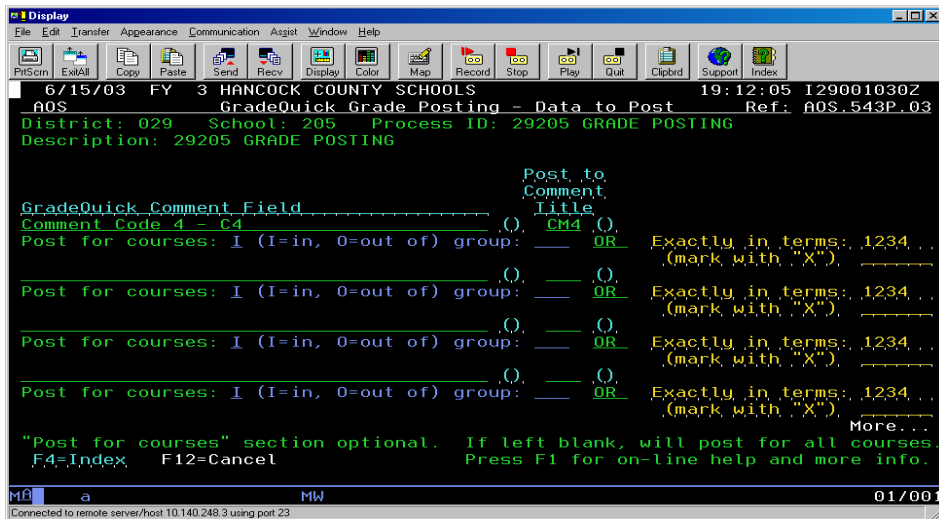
Display

File Edit Transfer Appearance Communication Assist Window Help

PrtScrn ExitAll Copy Paste Send Recv Display Color Map Record Stop Play Quit Clipbrd Support Index

6/15/03 FY 3 HANCOCK COUNTY SCHOOLS 19:12:05 I29001030Z
AOS GradeQuick Grade Posting - Data to Post Ref: AOS.543P.03
District: 029 School: 205 Process ID: 29205 GRADE POSTING
Description: 29205 GRADE POSTING

Post to
Comment
GradeQuick Comment Field Title
Comment Code 4 - C4 () CM4 ()
Post for courses: I (I=in, O=out of) group: OR Exactly in terms: 1234
(mark with "X")
() ()
Post for courses: I (I=in, O=out of) group: OR Exactly in terms: 1234
(mark with "X")
() ()
Post for courses: I (I=in, O=out of) group: OR Exactly in terms: 1234
(mark with "X")
() ()
Post for courses: I (I=in, O=out of) group: OR Exactly in terms: 1234
(mark with "X")
More...
"Post for courses" section optional. If left blank, will post for all courses.
F4=Index F12=Cancel Press F1 for on-line help and more info.

MA a MW 01/001

Connected to remote server/host 10.140.248.3 using port 23